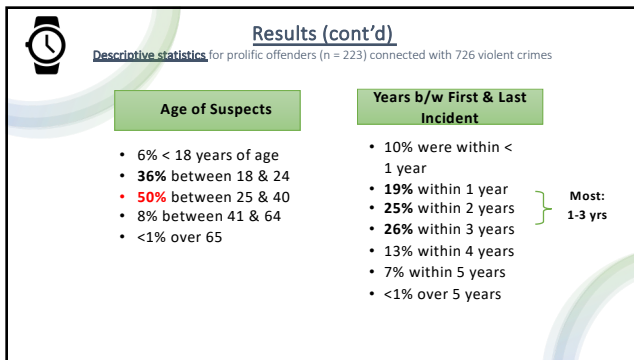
Results (cont'd)

Descriptive statistics for prolific offenders (n = 223) connected with 726 violent crimes

Age of Suspects

- 6% < 18 years of age
- **36%** between 18 & 24
- **50%** between 25 & 40
- 8% between 41 & 64
- <1% over 65

Years b/w First & Last Incident

- 10% were within < 1 year
- **19%** within 1 year
- **25%** within 2 years
- **26%** within 3 years
- 13% within 4 years
- 7% within 5 years
- <1% over 5 years

Most: 1-3 yrs